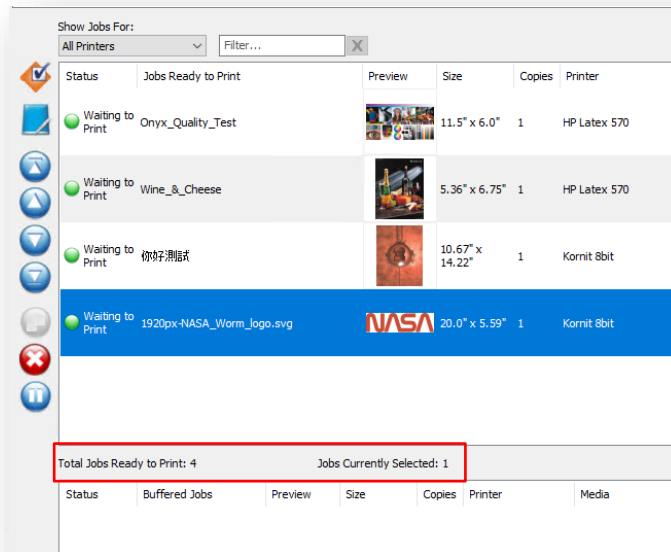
Show Jobs For:
All Printers
Filter...

| Status | Jobs Ready to Print | Preview | Size | Copies | Printer |
|---|---|---|---|---|---|
| Waiting to Print | Onyx_Quality_Test | | 11.5" x 6.0" | 1 | HP Latex 570 |
| Waiting to Print | Wine_&_Cheese | | 5.36" x 6.75" | 1 | HP Latex 570 |
| Waiting to Print | 你好測試 | | 10.67" x 14.22" | 1 | Kornit 8bit |
| Waiting to Print | 1920px-NASA_Worm_logo.svg | NASA | 20.0" x 5.59" | 1 | Kornit 8bit |

Total Jobs Ready to Print: 4
Jobs Currently Selected: 1

| Status | Buffered Jobs | Preview | Size | Copies | Printer | Media |
|---|---|---|---|---|---|---|